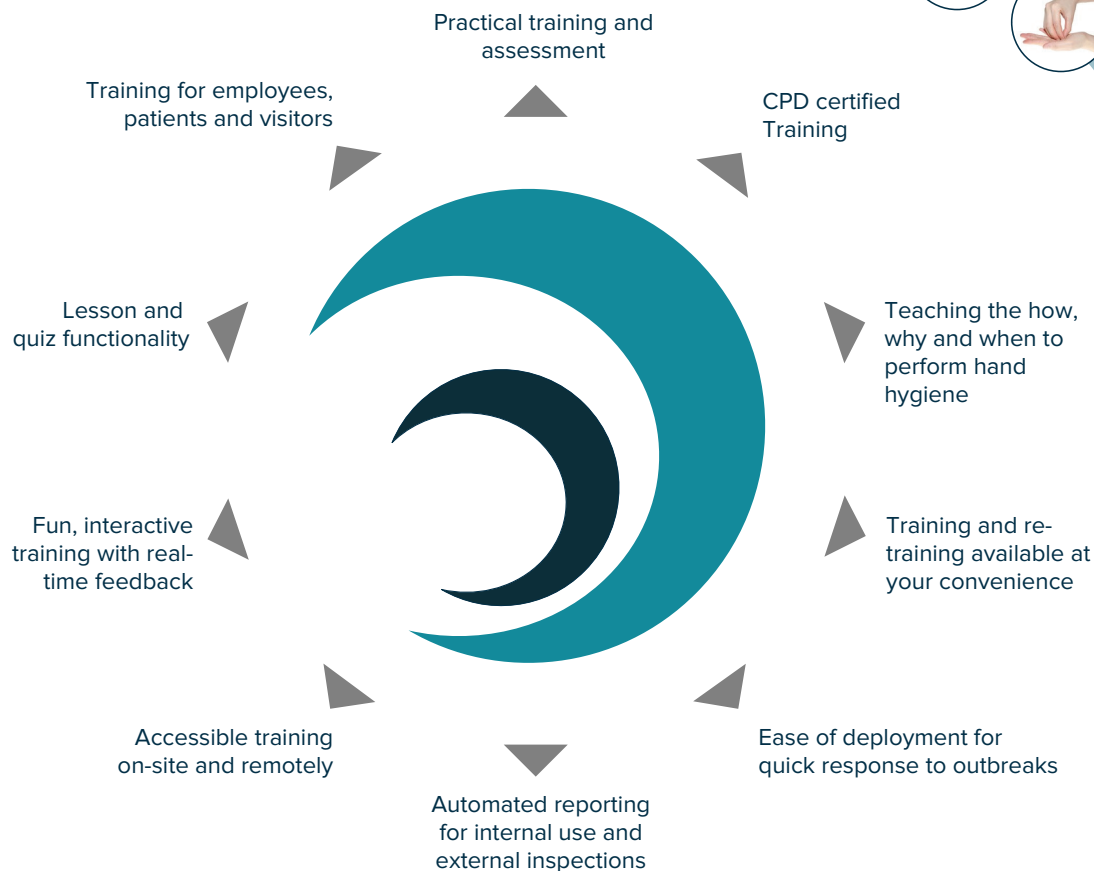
Practical training and assessment

CPD certified Training

Teaching the how, why and when to perform hand hygiene

Training and re-training available at your convenience

Ease of deployment for quick response to outbreaks

Automated reporting for internal use and external inspections

Accessible training on-site and remotely

Fun, interactive training with real-time feedback

Lesson and quiz functionality

Training for employees, patients and visitors